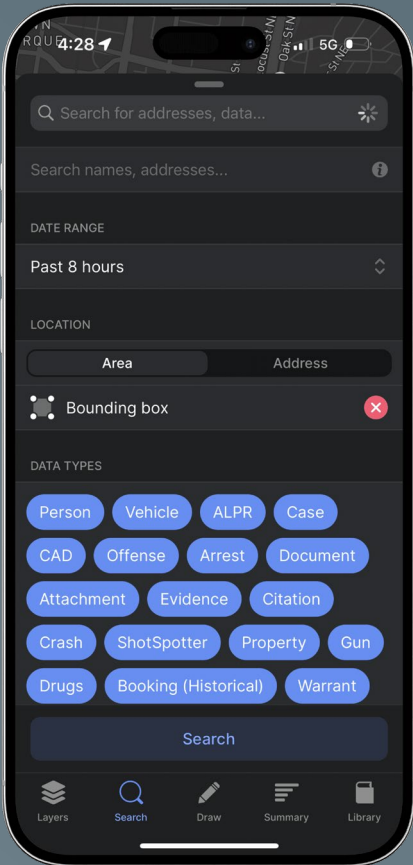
4:28
5G

Search for addresses, data...

Search names, addresses...

DATE RANGE

Past 8 hours

LOCATION

Area
Address

Bounding box

DATA TYPES

Person
Vehicle
ALPR
Case
CAD
Offense
Arrest
Document
Attachment
Evidence
Citation
Crash
ShotSpotter
Property
Gun
Drugs
Booking (Historical)
Warrant

Search

Layers
Search
Draw
Summary
Library